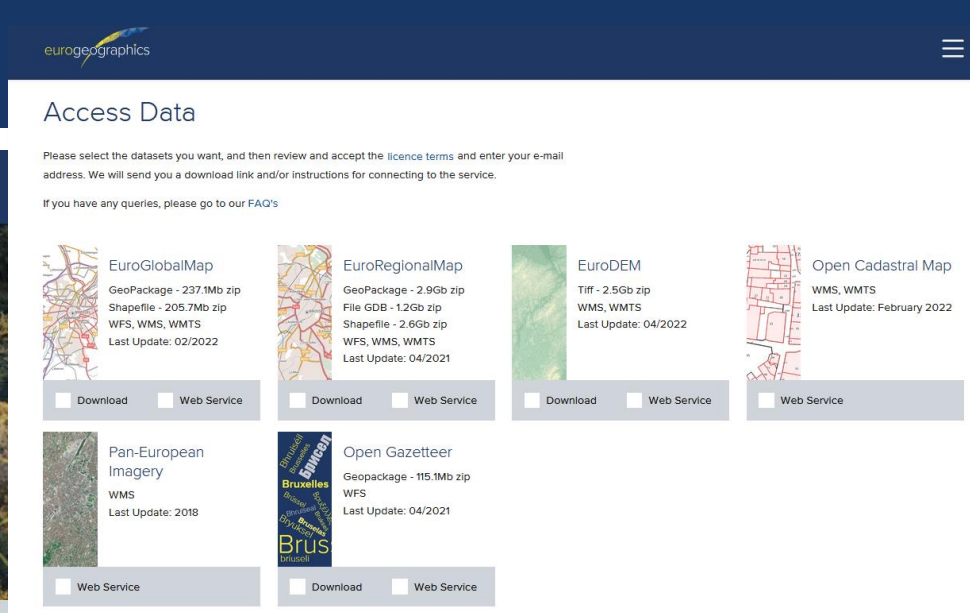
eurogeographics

Access Data

Please select the datasets you want, and then review and accept the licence terms and enter your e-mail address. We will send you a download link and/or instructions for connecting to the service.

If you have any queries, please go to our FAQ's

EuroGlobalMap
GeoPackage - 237.1Mb zip
Shapefile - 205.7Mb zip
WFS, WMS, WMTS
Last Update: 02/2022

Download
Web Service

EuroRegionalMap
GeoPackage - 2.9Gb zip
File GDB - 1.2Gb zip
Shapefile - 2.6Gb zip
WFS, WMS, WMTS
Last Update: 04/2021

Download
Web Service

EuroDEM
Tiff - 2.5Gb zip
WMS, WMTS
Last Update: 04/2022

Download
Web Service

Open Cadastral Map
WMS, WMTS
Last Update: February 2022

Web Service

Pan-European Imagery
WMS
Last Update: 2018

Web Service

Open Gazetteer
Geopackage - 115.1Mb zip
WFS
Last Update: 04/2021

Download
Web Service

Bruxelles
Brus
Брисел
Brussel
Bryuksel
bruisell